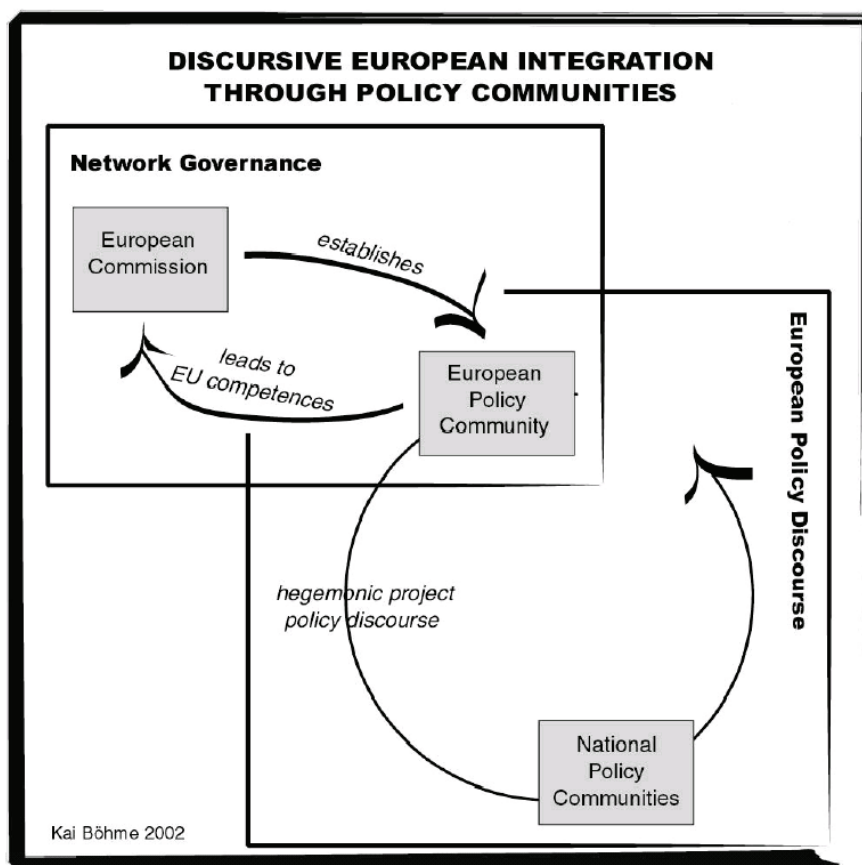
DISCURSIVE EUROPEAN INTEGRATION THROUGH POLICY COMMUNITIES

Network Governance

European Commission

establishes

leads to EU competences

European Policy Community

European Policy Discourse

hegemonic project policy discourse

National Policy Communities

Kai Böhme 2002